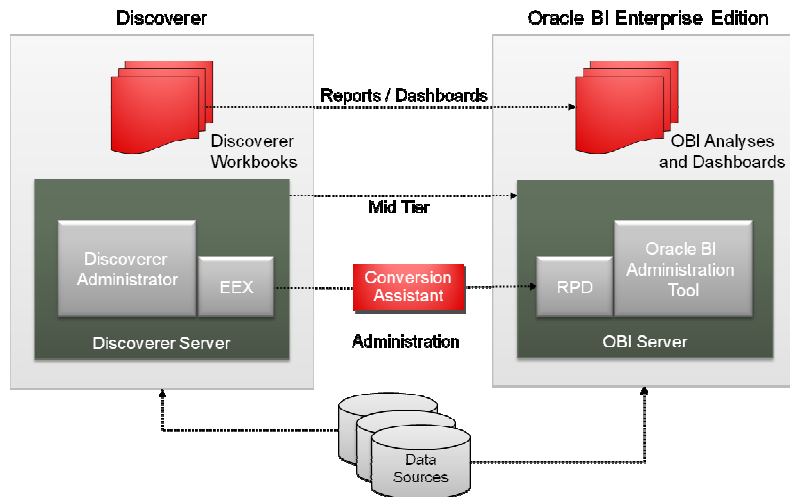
Discoverer

Oracle BI Enterprise Edition

Reports / Dashboards

Discoverer Workbooks

OBI Analyses and Dashboards

Mid Tier

Discoverer Administrator

EEX

Conversion Assistant

RPD

Oracle BI Administration Tool

Discoverer Server

Administration

OBI Server

Data Sources